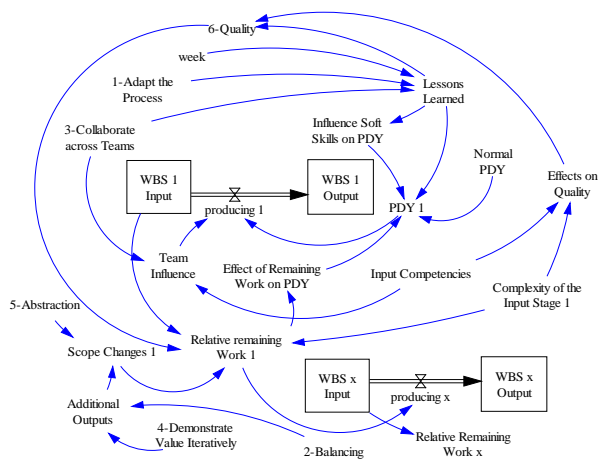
6-Quality

week

1-Adapt the Process

Lessons Learned

3-Collaborate across Teams

Influence Soft Skills on PDY

WBS 1 Input

WBS 1 Output

Normal PDY

Effects on Quality

producing 1

PDY 1

Team Influence

Effect of Remaining Work on PDY

Input Competencies

Complexity of the Input Stage 1

5-Abstraction

Scope Changes 1

Relative remaining Work 1

WBS x Input

producing x

WBS x Output

Additional Outputs

4-Demonstrate Value Iteratively

Relative Remaining Work x

2-Balancing